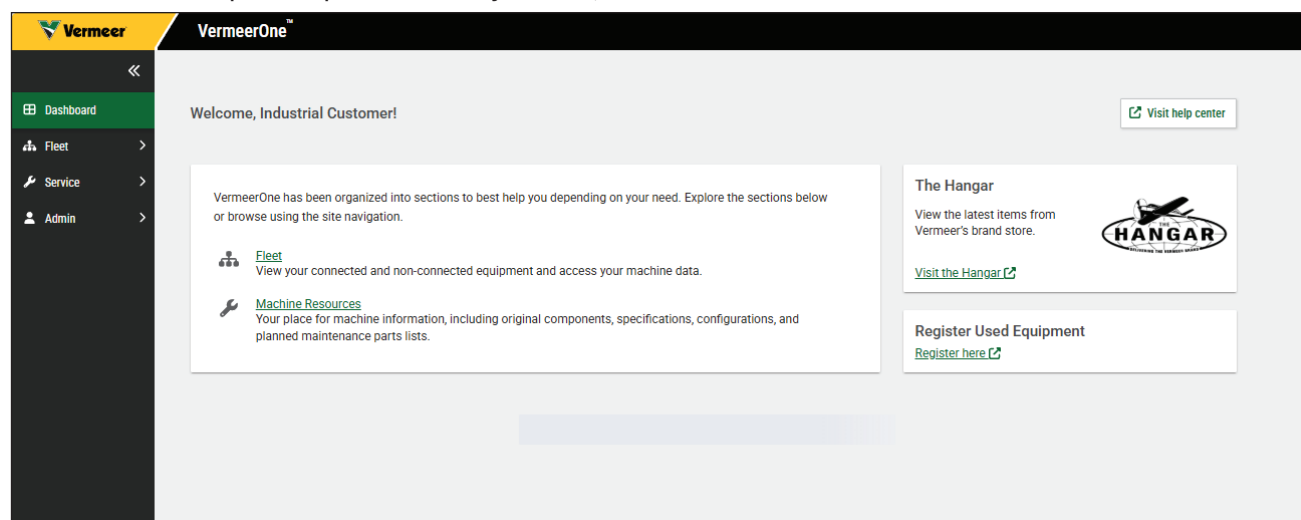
Vermeer

VermeerOne™

«

Dashboard

Fleet

Service

Admin

Welcome, Industrial Customer!

Visit help center

VermeerOne has been organized into sections to best help you depending on your need. Explore the sections below or browse using the site navigation.

Fleet
View your connected and non-connected equipment and access your machine data.

Machine Resources
Your place for machine information, including original components, specifications, configurations, and planned maintenance parts lists.

The Hangar

View the latest items from Vermeer's brand store.

THE HANGAR

Visit the Hangar

Register Used Equipment

Register here